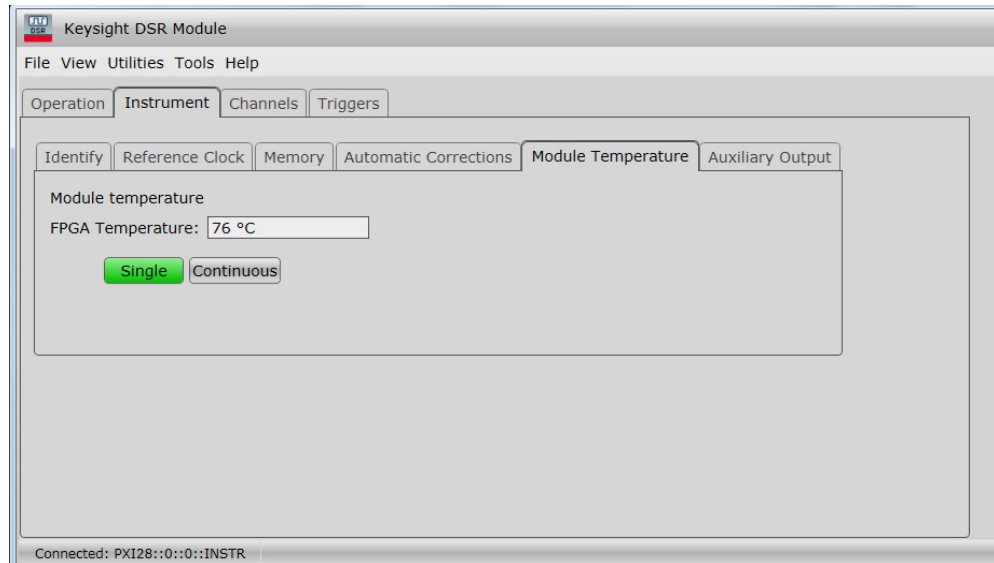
DSR Keysight DSR Module

File View Utilities Tools Help

Operation Instrument Channels Triggers

Identify Reference Clock Memory Automatic Corrections Module Temperature Auxiliary Output

Module temperature

FPGA Temperature: 76 °C

Single Continuous

Connected: PXI28::0::0::INSTR